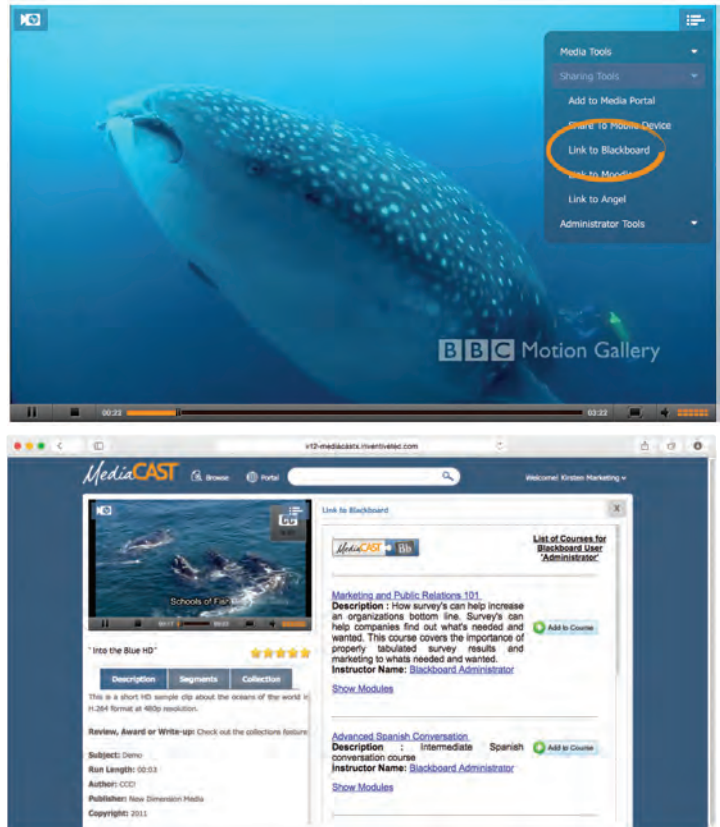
Media Tools

Sharing Tools

Add to Media Portal

Share To Mobile Device

Link to Blackboard

Link to Moodle

Link to Angel

Administrator Tools

BBC Motion Gallery

00:22

03:22

k12-mediacastx.inventivetec.com

MediaCAST

Browse

Portal

Welcome! Kirsten Marketing

CC

Schools of Fish

" Into the Blue HD"

Description

Segments

Collection

This is a short HD sample clip about the oceans of the world in H.264 format at 480p resolution.

Review, Award or Write-up: Check out the collections feature

Subject: Demo

Run Length: 00:03

Author: CCCI

Publisher: New Dimension Media

Copyright: 2011

Link to Blackboard

X

MediaCAST Bb

List of Courses for Blackboard User 'Administrator'

Marketing and Public Relations 101

Description : How survey's can help increase an organizations bottom line. Survey's can help companies find out what's needed and wanted. This course covers the importance of properly tabulated survey results and marketing to whats needed and wanted.

Instructor Name: Blackboard Administrator

Add to Course

Show Modules

Advanced Spanish Conversation

Description : Intermediate Spanish conversation course

Instructor Name: Blackboard Administrator

Add to Course

Show Modules